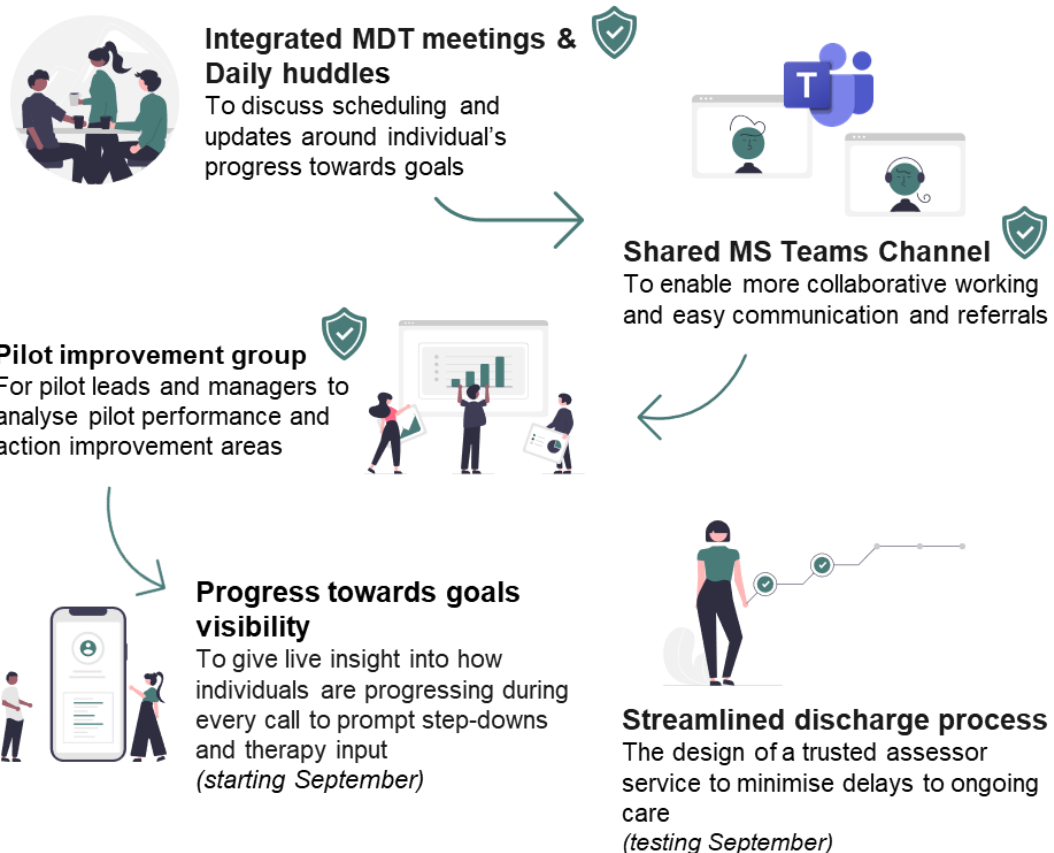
Integrated MDT meetings & Daily huddles
To discuss scheduling and updates around individual's progress towards goals

T

Shared MS Teams Channel
To enable more collaborative working and easy communication and referrals

Pilot improvement group
For pilot leads and managers to analyse pilot performance and action improvement areas

Progress towards goals visibility
To give live insight into how individuals are progressing during every call to prompt step-downs and therapy input
(starting September)

Streamlined discharge process
The design of a trusted assessor service to minimise delays to ongoing care
(testing September)